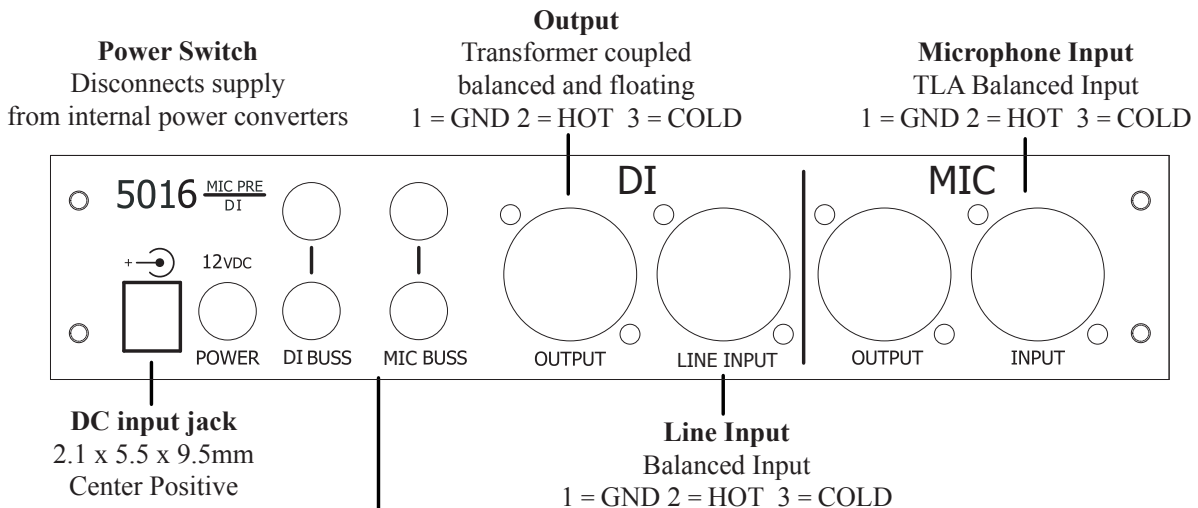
Power Switch
Disconnects supply from internal power converters

Output
Transformer coupled balanced and floating
1 = GND 2 = HOT 3 = COLD

Microphone Input
TLA Balanced Input
1 = GND 2 = HOT 3 = COLD

5016 $\frac{\text{MIC PRE}}{\text{DI}}$

DI

MIC

+ —◉

12VDC

POWER

DI BUSS

MIC BUSS

OUTPUT

LINE INPUT

OUTPUT

INPUT

DC input jack
2.1 x 5.5 x 9.5mm
Center Positive

Line Input
Balanced Input
1 = GND 2 = HOT 3 = COLD